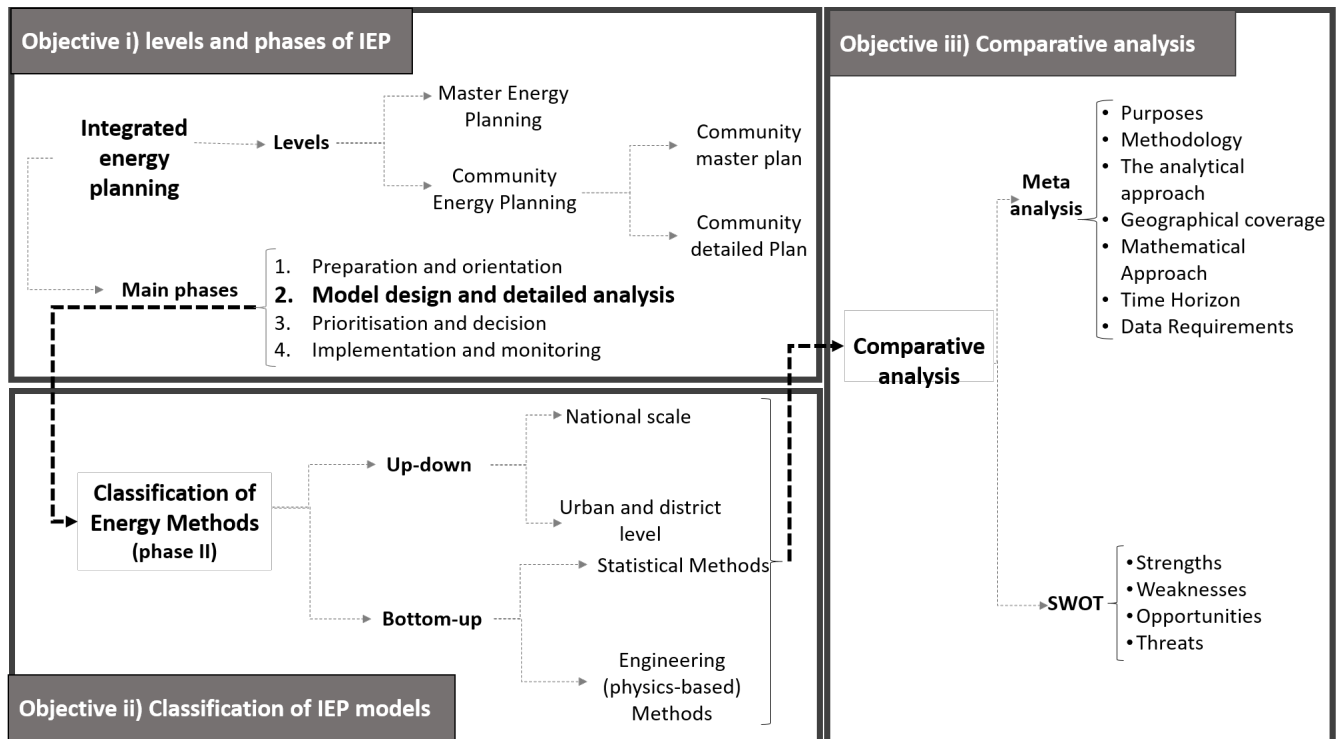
Objective i) levels and phases of IEP

Integrated energy planning

Levels

Master Energy Planning

Community Energy Planning

Community master plan

Community detailed Plan

Main phases

1. Preparation and orientation
2. **Model design and detailed analysis**
3. Prioritisation and decision
4. Implementation and monitoring

Classification of Energy Methods (phase II)

Up-down

National scale

Urban and district level

Bottom-up

Statistical Methods

Engineering (physics-based) Methods

Objective ii) Classification of IEP models

Objective iii) Comparative analysis

Comparative analysis

Meta analysis

- Purposes
- Methodology
- The analytical approach
- Geographical coverage
- Mathematical Approach
- Time Horizon
- Data Requirements

SWOT

- Strengths
- Weaknesses
- Opportunities
- Threats